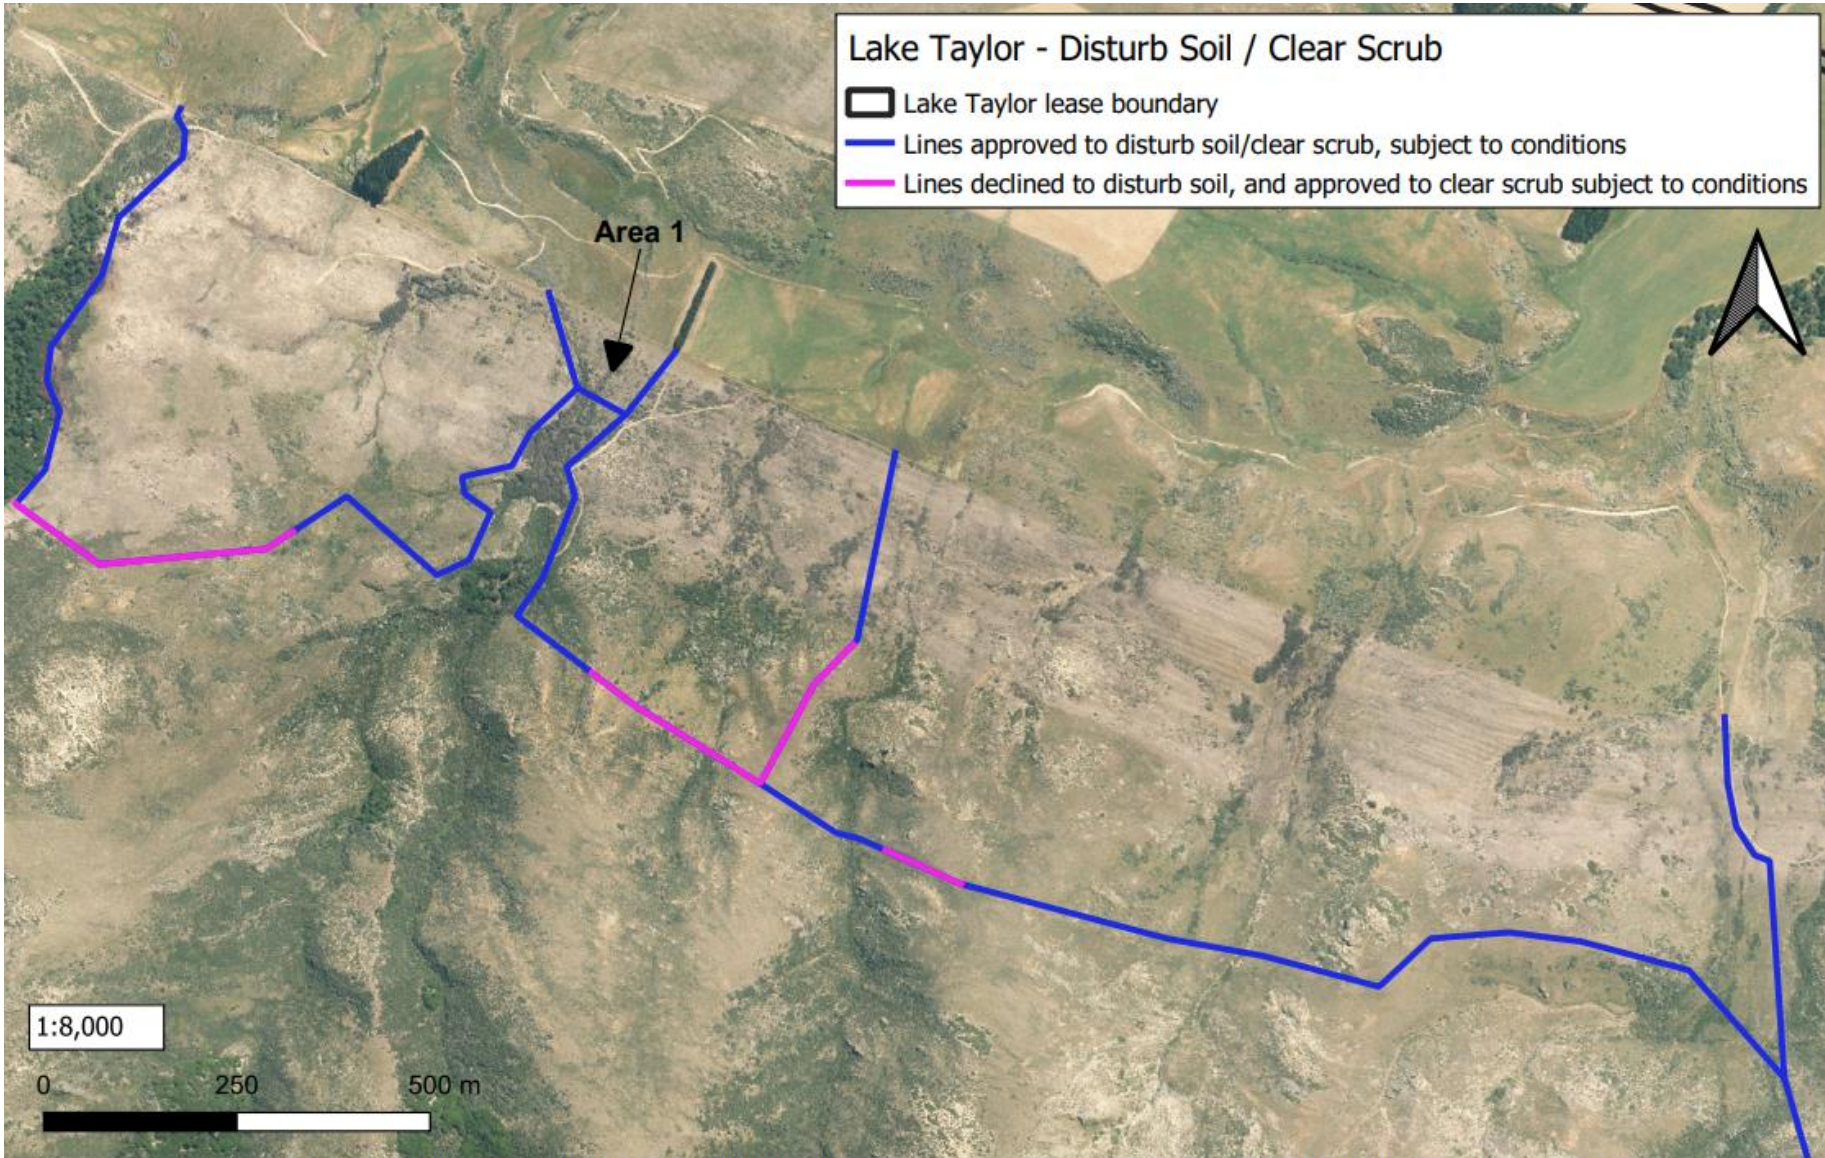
Lake Taylor - Disturb Soil / Clear Scrub

Lake Taylor lease boundary

Lines approved to disturb soil/clear scrub, subject to conditions

Lines declined to disturb soil, and approved to clear scrub subject to conditions

Area 1

1:8,000

0 250 500 m